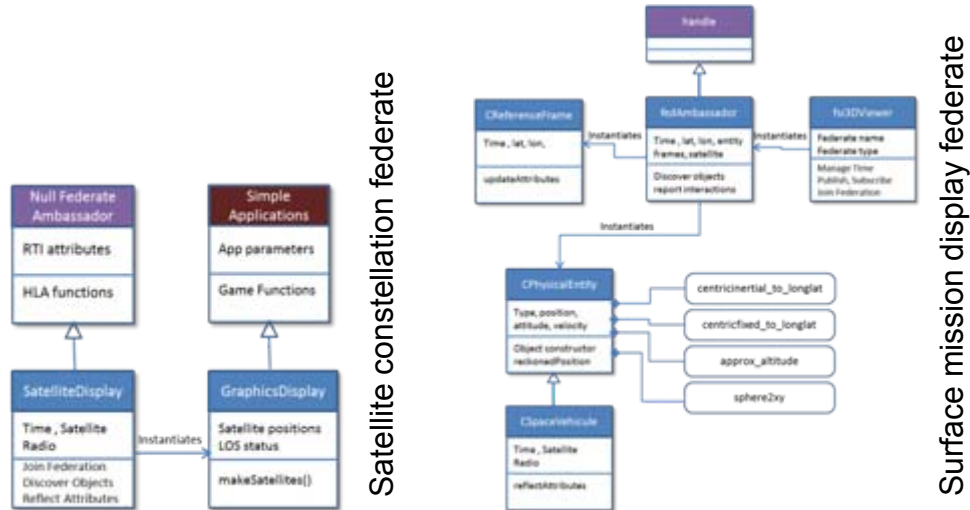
Null Federate Ambassador

RTI attributes

HLA functions

Simple Applications

App parameters

Game Functions

SatelliteDisplay

Time , Satellite Radio

Join Federation
Discover Objects
Reflect Attributes

Instantiates

GraphicsDisplay

Satellite positions
LOS status

makeSatellites()

Satellite constellation federate

handle

CReferenceFrame

Time , lat, lon,

updateAttributes

Instantiates

fedAmbassador

Time , lat, lon, entity frames, satellite

Discover objects
report interactions

Instantiates

fx3DViewer

Federate name
Federate type

Manage Time
Publish, Subscribe
Join Federation

Instantiates

CPhysicalEntity

Type, position, attitude, velocity

Object constructor
reckonedPosition

centricinertial_to_longlat

centricfixed_to_longlat

approx_altitude

sphere2xy

CSpaceVehicule

Time , Satellite Radio

reflectAttributes

Surface mission display federate